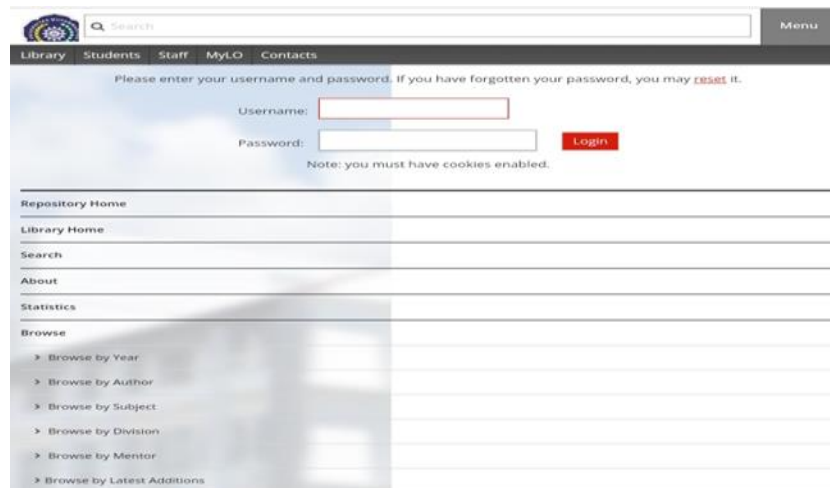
Search

Menu

Library Students Staff MyLO Contacts

Please enter your username and password. If you have forgotten your password, you may reset it.

Username:

Password:

Login

Note: you must have cookies enabled.

Repository Home

Library Home

Search

About

Statistics

Browse

> Browse by Year

> Browse by Author

> Browse by Subject

> Browse by Division

> Browse by Mentor

> Browse by Latest Additions